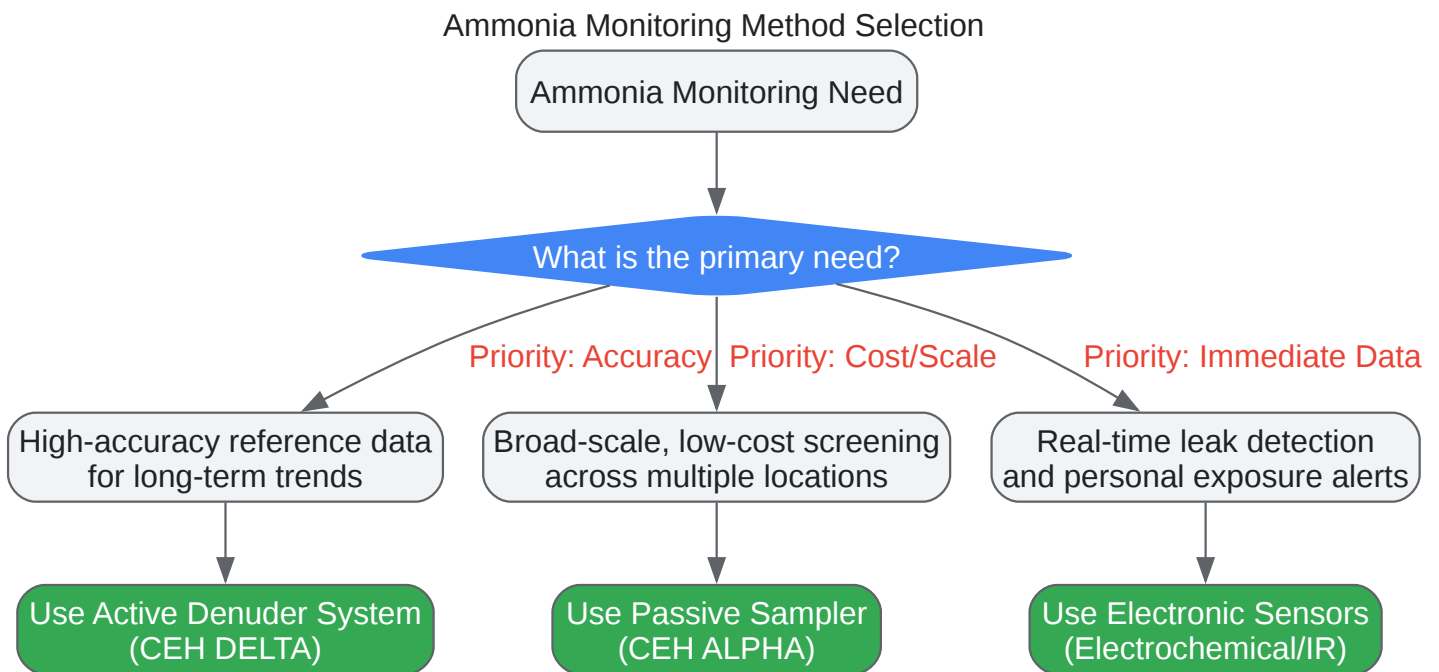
Ammonia Monitoring Method Selection

Ammonia Monitoring Need

What is the primary need?

Priority: Accuracy

Priority: Cost/Scale

Priority: Immediate Data

High-accuracy reference data for long-term trends

Broad-scale, low-cost screening across multiple locations

Real-time leak detection and personal exposure alerts

Use Active Denuder System (CEH DELTA)

Use Passive Sampler (CEH ALPHA)

Use Electronic Sensors (Electrochemical/IR)